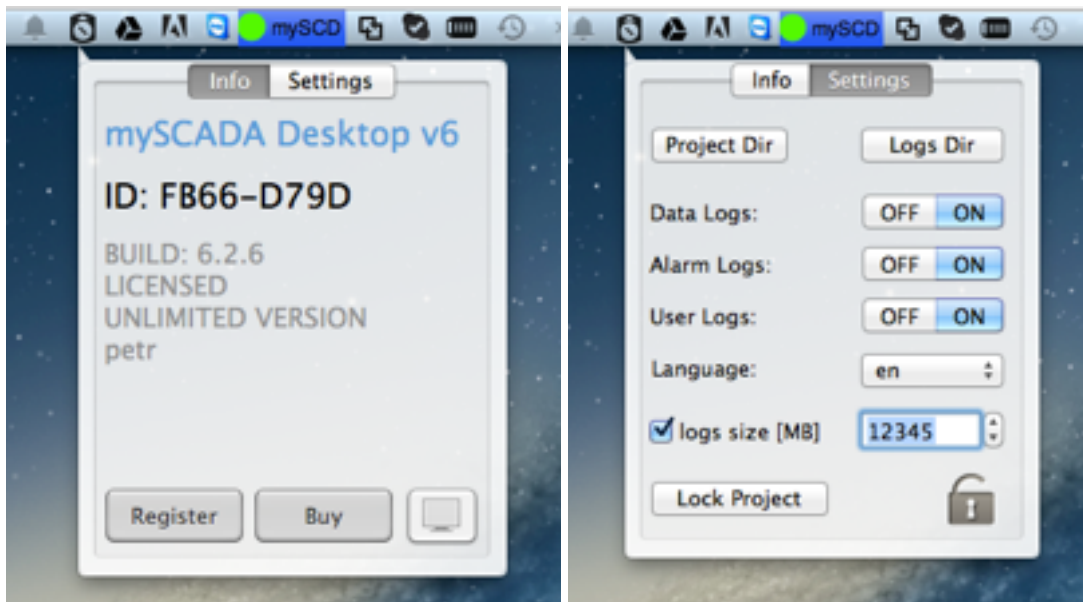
mySCD

Info Settings

mySCADA Desktop v6

ID: FB66-D79D

BUILD: 6.2.6
LICENSED
UNLIMITED VERSION
petr

Register Buy

mySCD

Info Settings

Project Dir Logs Dir

Data Logs: OFF ON

Alarm Logs: OFF ON

User Logs: OFF ON

Language: en

logs size [MB] 12345

Lock Project